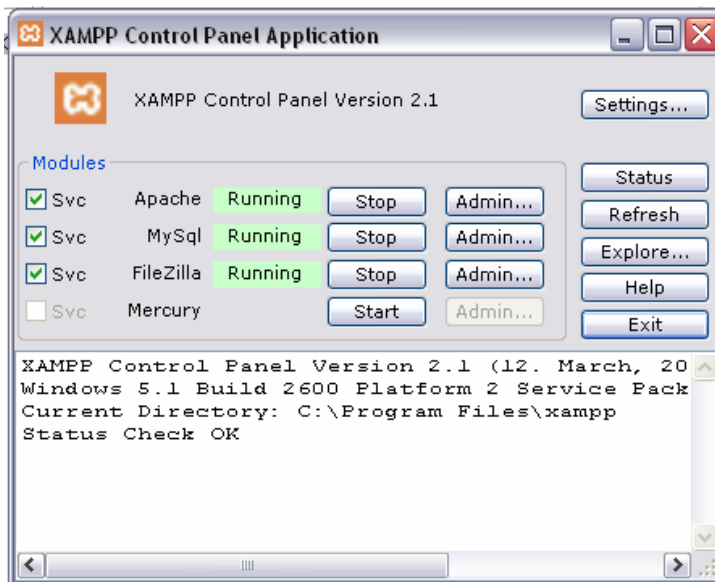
XAMPP Control Panel Application

XAMPP Control Panel Version 2.1

Settings...

Modules

| | | | | |
|---|---|---|---|---|
| Svc | Apache | Running | Stop | Admin... |
| Svc | MySql | Running | Stop | Admin... |
| Svc | FileZilla | Running | Stop | Admin... |
| Svc | Mercury | | Start | Admin... |

Status
Refresh
Explore...
Help
Exit

XAMPP Control Panel Version 2.1 (12. March, 20
Windows 5.1 Build 2600 Platform 2 Service Pack
Current Directory: C:\Program Files\xampp
Status Check OK